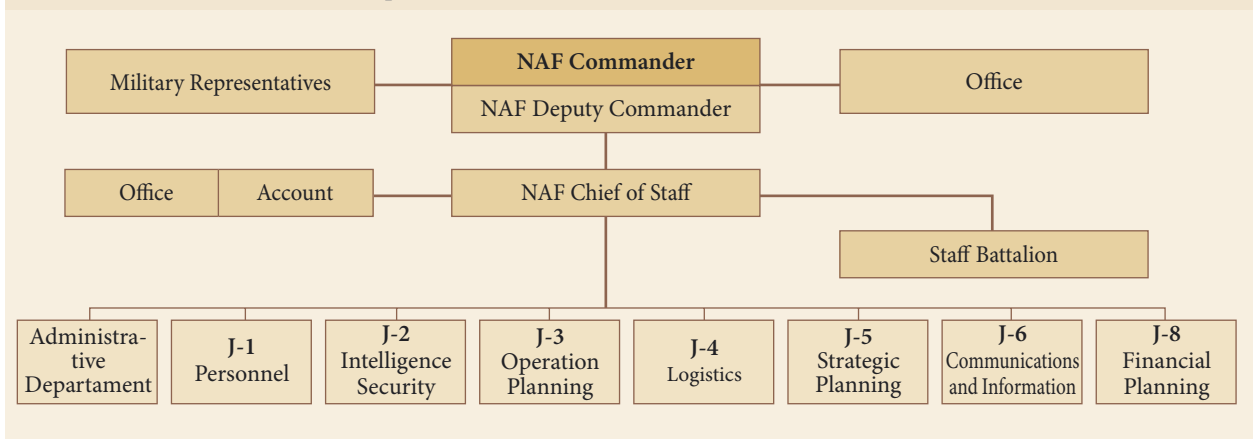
Military Representatives

NAF Commander

NAF Deputy Commander

Office

Office

Account

NAF Chief of Staff

Staff Battalion

Administrative Departament

J-1 Personnel

J-2 Intelligence Security

J-3 Operation Planning

J-4 Logistics

J-5 Strategic Planning

J-6 Communications and Information

J-8 Financial Planning